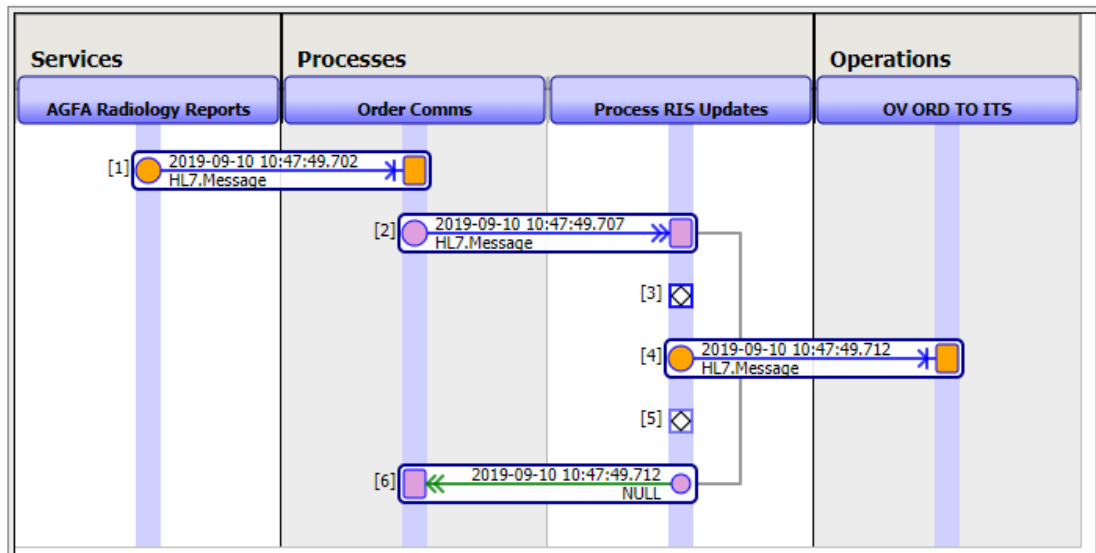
Services

Processes

Operations

AGFA Radiology Reports

Order Comms

Process RIS Updates

OV ORD TO ITS

[1] 2019-09-10 10:47:49.702
HL7.Message

[2] 2019-09-10 10:47:49.707
HL7.Message

[3]

[4] 2019-09-10 10:47:49.712
HL7.Message

[5]

[6] 2019-09-10 10:47:49.712
NULL